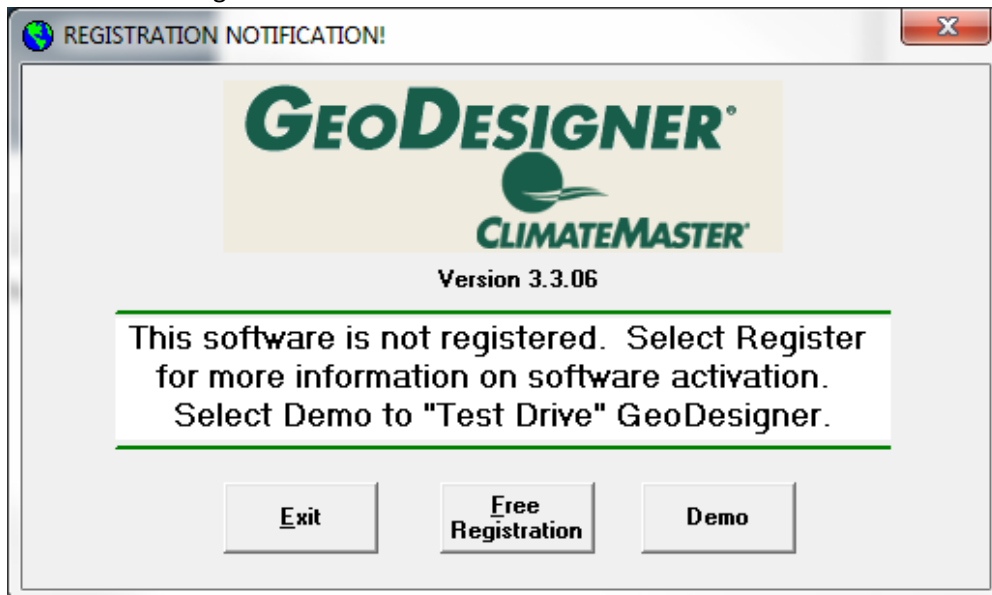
REGISTRATION NOTIFICATION!

GEODESIGNER®

CLIMATEMASTER®

Version 3.3.06

This software is not registered. Select Register for more information on software activation. Select Demo to "Test Drive" GeoDesigner.

Exit

Free Registration

Demo